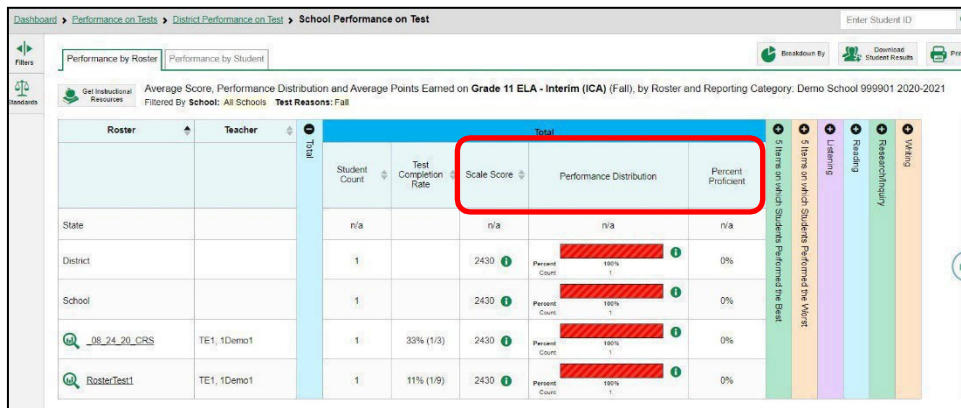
Dashboard > Performance on Tests > District Performance on Test > School Performance on Test

Enter Student ID

Filters

Standards

Performance by Roster | Performance by Student

Breakdown By

Download Student Results

Print

Get Instructional Resources

Average Score, Performance Distribution and Average Points Earned on Grade 11 ELA - Interim (ICA) (Fall), by Roster and Reporting Category: Demo School 999901 2020-2021
Filtered By School: All Schools Test Reasons: Fall

| Roster | Teacher | Total | Student Count | Test Completion Rate | Scale Score | Performance Distribution | Percent Proficient | 5 Items on which Students Performed the Best | 5 Items on which Students Performed the Worst | Listening | Reading | Research/Inquiry | Writing |
|---|---|---|---|---|---|---|---|---|---|---|---|---|---|
| State | | | n/a | | n/a | n/a | n/a | | | | | | |
| District | | | 1 | | 2430 | Percent 100% Count 1 | 0% | | | | | | |
| School | | | 1 | | 2430 | Percent 100% Count 1 | 0% | | | | | | |
| _08_24_20_CRS | TE1, 1Demo1 | | 1 | 33% (1/3) | 2430 | Percent 100% Count 1 | 0% | | | | | | |
| RosterTest1 | TE1, 1Demo1 | | 1 | 11% (1/9) | 2430 | Percent 100% Count 1 | 0% | | | | | | |